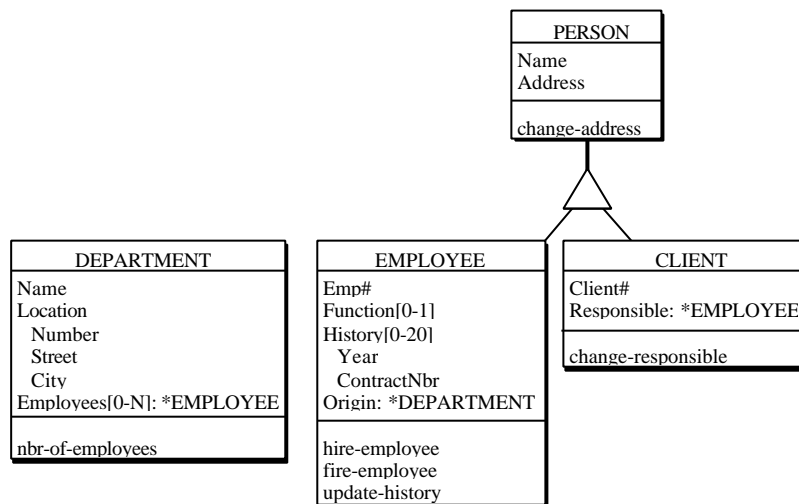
PERSON
Name
Address
change-address

DEPARTMENT
Name
Location
Number
Street
City
Employees[0-N]: *EMPLOYEE
nbr-of-employees

EMPLOYEE
Emp#
Function[0-1]
History[0-20]
Year
ContractNbr
Origin: *DEPARTMENT
hire-employee
fire-employee
update-history

CLIENT
Client#
Responsible: *EMPLOYEE
change-responsible